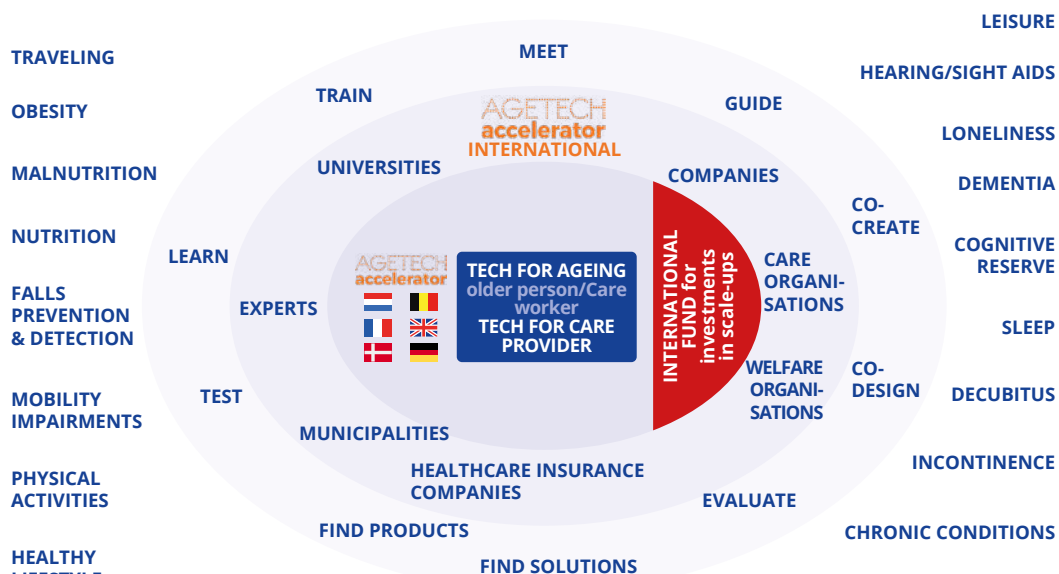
TRAVELING

OBESITY

MALNUTRITION

NUTRITION

FALLS PREVENTION & DETECTION

MOBILITY IMPAIRMENTS

PHYSICAL ACTIVITIES

HEALTHY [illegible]

MEET

TRAIN

GUIDE

AGETECH accelerator INTERNATIONAL

UNIVERSITIES

COMPANIES

LEARN

EXPERTS

AGETECH accelerator

TECH FOR AGEING
older person/Care worker
TECH FOR CARE PROVIDER

INTERNATIONAL FUND for investments in scale-ups

CARE ORGANISATIONS

WELFARE ORGANISATIONS

TEST

MUNICIPALITIES

HEALTHCARE INSURANCE COMPANIES

EVALUATE

FIND PRODUCTS

FIND SOLUTIONS

CO-CREATE

CO-DESIGN

LEISURE

HEARING/SIGHT AIDS

LONELINESS

DEMENTIA

COGNITIVE RESERVE

SLEEP

DECUBITUS

INCONTINENCE

CHRONIC CONDITIONS